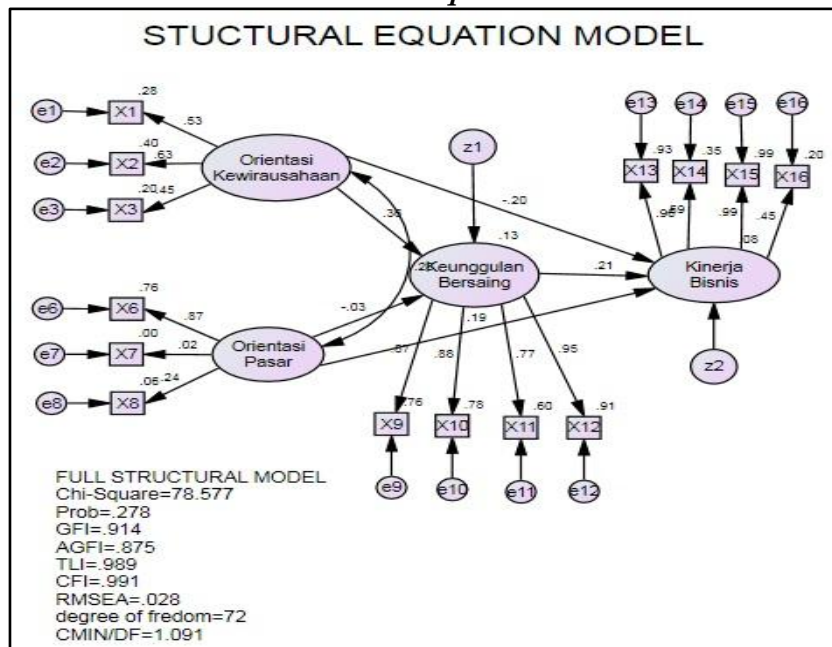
STUCTURAL EQUATION MODEL

e1 X1 .28 .53
e2 X2 .40 .63
e3 X3 .20 .45
Orientasi Kewirausahaan

z1
.35
.13
-.20
Keunggulan Bersaing
.28
.21
Kinerja Bisnis

e13 e14 e15 e16
.93 .35 .99 .20
X13 X14 X15 X16
.96 .59 .99 .45
.06

e6 X6 .76 .87
e7 X7 .00 .02
e8 X8 .06 .24
Orientasi Pasar
-.03
.87
.19
.88
.77
.95

X9 .76
X10 .78
X11 .60
X12 .91
e9 e10 e11 e12
z2

FULL STRUCTURAL MODEL
Chi-Square=78.577
Prob=.278
GFI=.914
AGFI=.875
TLI=.989
CFI=.991
RMSEA=.028
degree of fredom=72
CMIN/DF=1.091